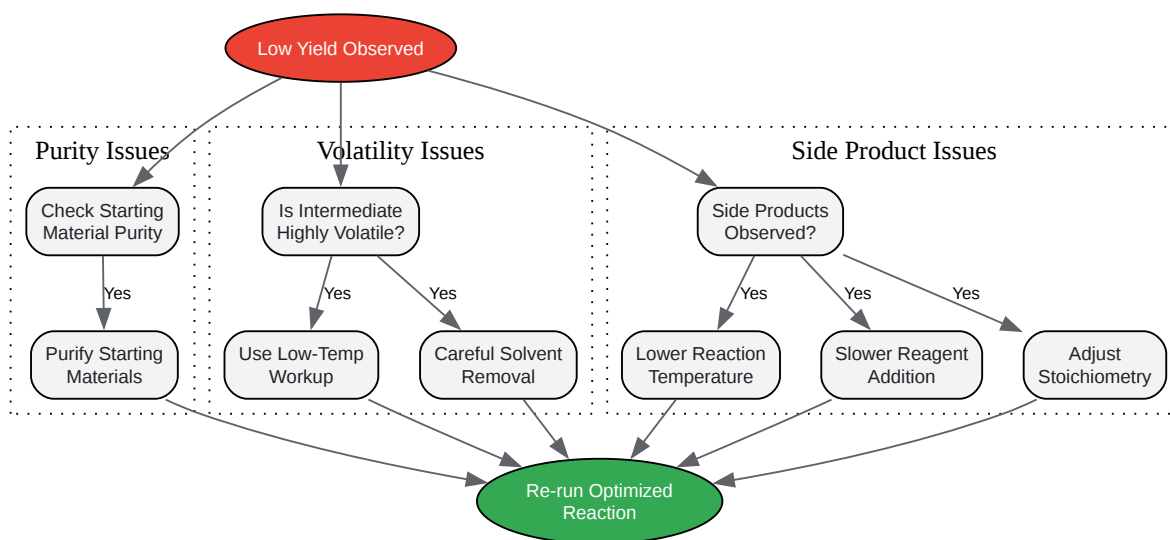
Low Yield Observed

Purity Issues

Check Starting Material Purity

Yes

Purify Starting Materials

Volatility Issues

Is Intermediate Highly Volatile?

Yes

Yes

Use Low-Temp Workup

Careful Solvent Removal

Side Product Issues

Side Products Observed?

Yes

Yes

Yes

Lower Reaction Temperature

Slower Reagent Addition

Adjust Stoichiometry

Re-run Optimized Reaction